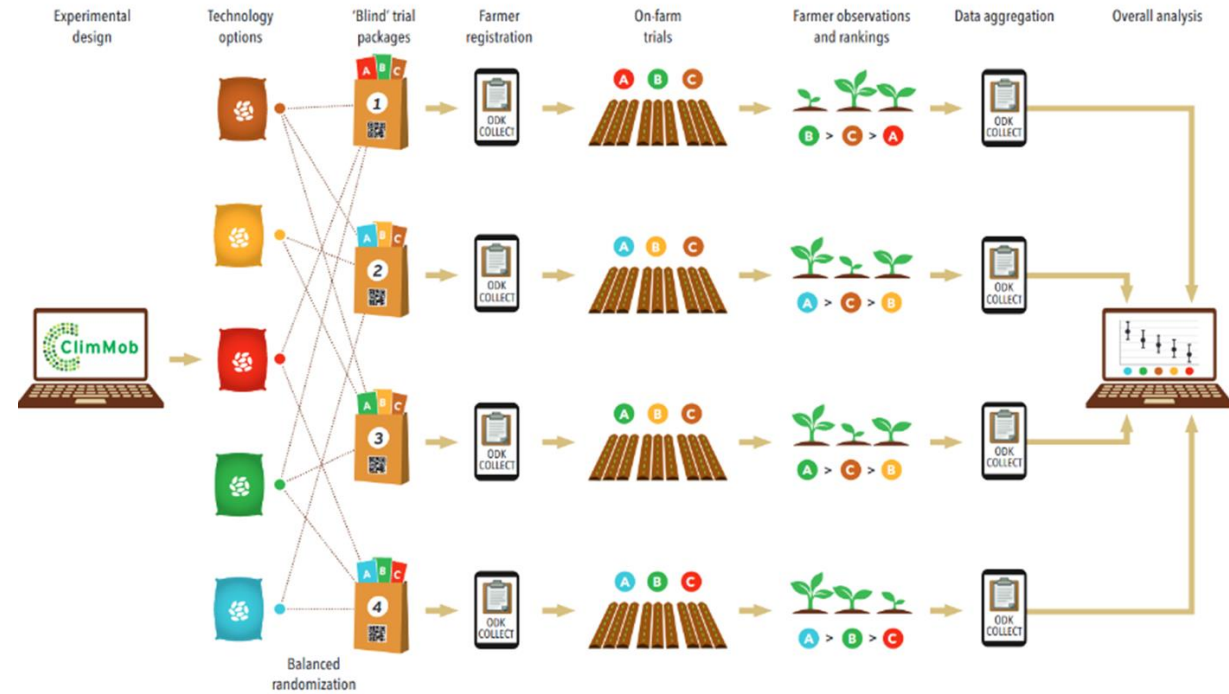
Experimental design

Technology options

'Blind' trial packages

Farmer registration

On-farm trials

Farmer observations and rankings

Data aggregation

Overall analysis

ClimMob

A B C
1
ODK COLLECT
A B C
B > C > A
ODK COLLECT

A B C
2
ODK COLLECT
A B C
A > C > B
ODK COLLECT

A B C
3
ODK COLLECT
A B C
A > C > B
ODK COLLECT

A B C
4
ODK COLLECT
A B C
A > B > C
ODK COLLECT

Balanced randomization